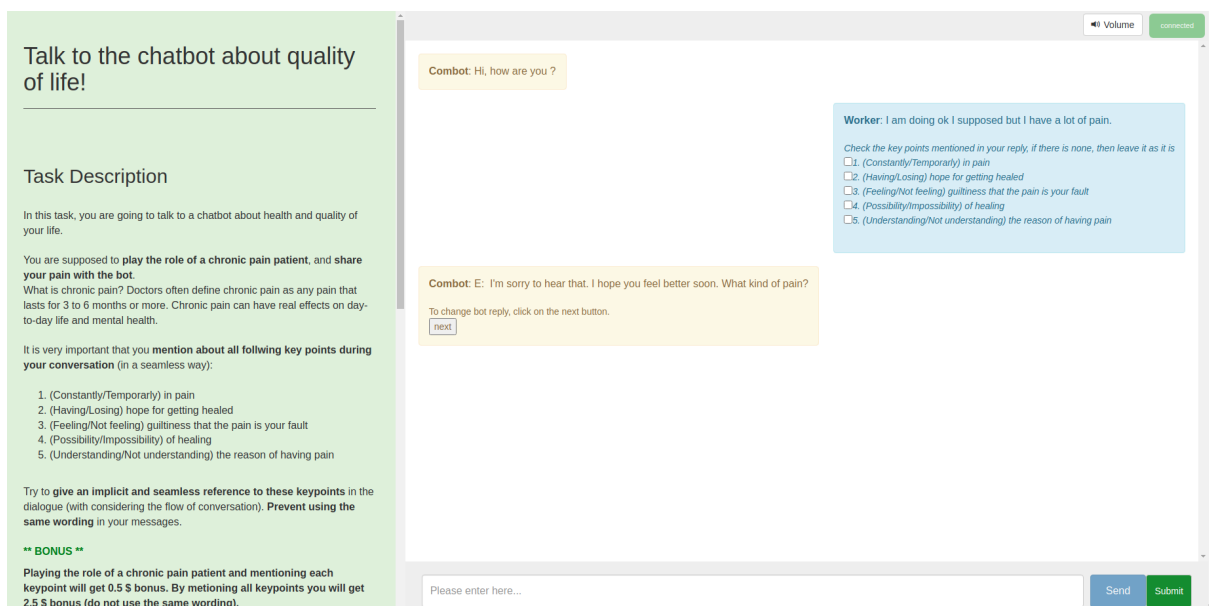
Talk to the chatbot about quality of life!

Task Description

In this task, you are going to talk to a chatbot about health and quality of your life.

You are supposed to play the role of a chronic pain patient, and share your pain with the bot.
What is chronic pain? Doctors often define chronic pain as any pain that lasts for 3 to 6 months or more. Chronic pain can have real effects on day-to-day life and mental health.

It is very important that you mention about all follwing key points during your conversation (in a seamless way):

1. (Constantly/Temporarly) in pain
2. (Having/Losing) hope for getting healed
3. (Feeling/Not feeling) guiltiness that the pain is your fault
4. (Possibility/Impossibility) of healing
5. (Understanding/Not understanding) the reason of having pain

Try to give an implicit and seamless reference to these keypoints in the dialogue (with considering the flow of conversation). Prevent using the same wording in your messages.

** BONUS **

Playing the role of a chronic pain patient and mentioning each keypoint will get 0.5 $ bonus. By metioning all keypoints you will get 2.5 $ bonus (do not use the same wording).

Volume
connected

Combot: Hi, how are you ?

Worker: I am doing ok I supposed but I have a lot of pain.

Check the key points mentioned in your reply, if there is none, then leave it as it is
1. (Constantly/Temporarly) in pain
2. (Having/Losing) hope for getting healed
3. (Feeling/Not feeling) guiltiness that the pain is your fault
4. (Possibility/Impossibility) of healing
5. (Understanding/Not understanding) the reason of having pain

Combot: E: I'm sorry to hear that. I hope you feel better soon. What kind of pain?

To change bot reply, click on the next button.
next

Please enter here...
Send
Submit